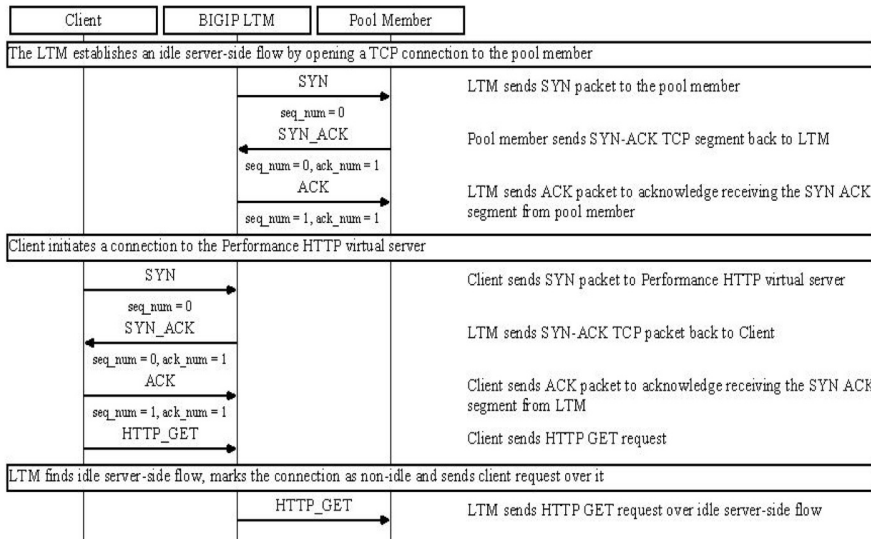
Client

BIGIP LTM

Pool Member

The LTM establishes an idle server-side flow by opening a TCP connection to the pool member

SYN

LTM sends SYN packet to the pool member

seq_num = 0

SYN_ACK

Pool member sends SYN-ACK TCP segment back to LTM

seq_num = 0, ack_num = 1

ACK

LTM sends ACK packet to acknowledge receiving the SYN ACK segment from pool member

seq_num = 1, ack_num = 1

Client initiates a connection to the Performance HTTP virtual server

SYN

Client sends SYN packet to Performance HTTP virtual server

seq_num = 0

SYN_ACK

LTM sends SYN-ACK TCP packet back to Client

seq_num = 0, ack_num = 1

ACK

Client sends ACK packet to acknowledge receiving the SYN ACK segment from LTM

seq_num = 1, ack_num = 1

HTTP_GET

Client sends HTTP GET request

LTM finds idle server-side flow, marks the connection as non-idle and sends client request over it

HTTP_GET

LTM sends HTTP GET request over idle server-side flow